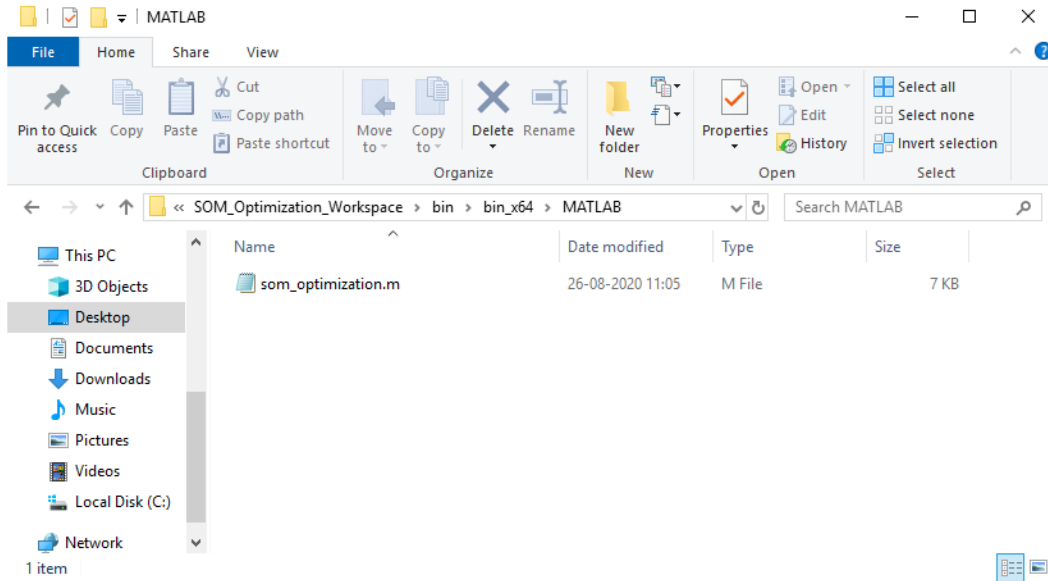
MATLAB

File Home Share View

Pin to Quick access
Copy
Paste
Cut
Copy path
Paste shortcut
Clipboard

Move to
Copy to
Delete
Rename
Organize

New folder
New

Properties
Open
Edit
History
Open

Select all
Select none
Invert selection
Select

« SOM_Optimization_Workspace › bin › bin_x64 › MATLAB

Search MATLAB

This PC
3D Objects
Desktop
Documents
Downloads
Music
Pictures
Videos
Local Disk (C:)
Network

| Name | Date modified | Type | Size |
|---|---|---|---|
| som_optimization.m | 26-08-2020 11:05 | M File | 7 KB |

1 item